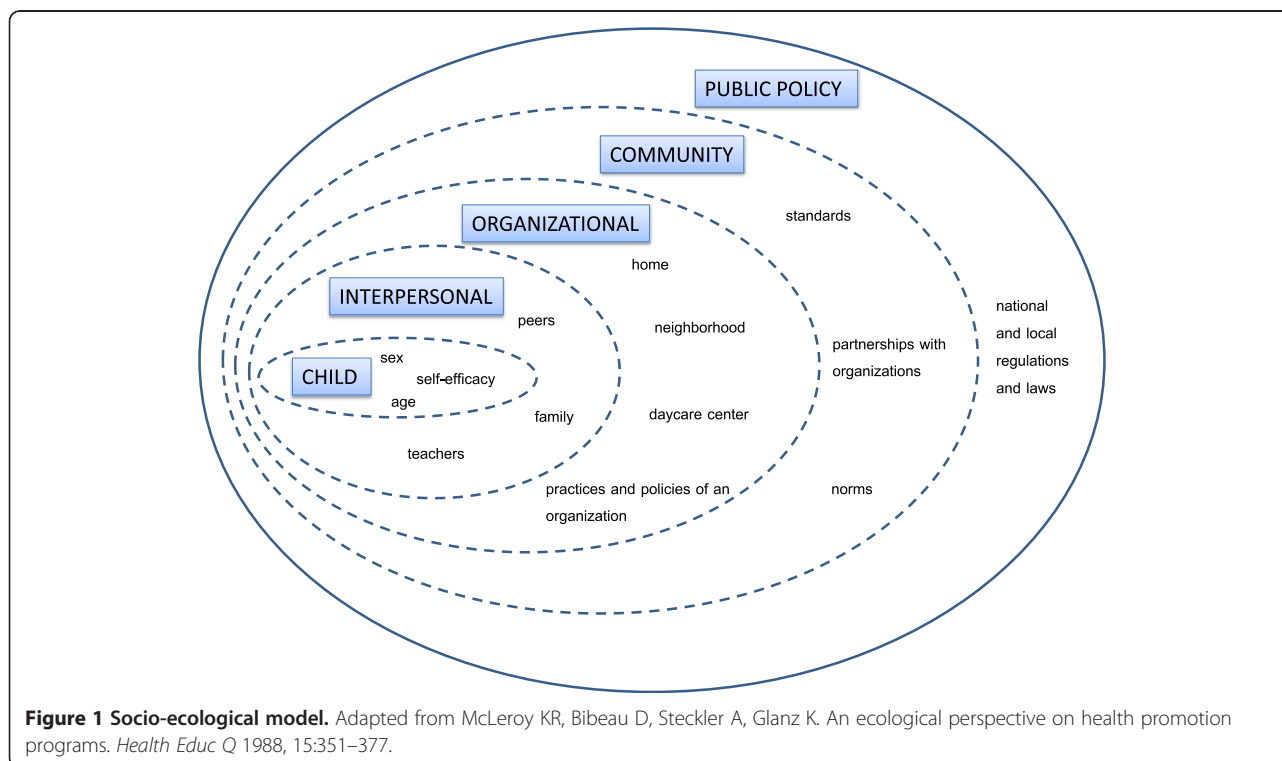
PUBLIC POLICY

COMMUNITY

standards

ORGANIZATIONAL

home

INTERPERSONAL

peers

neighborhood

national and local regulations and laws

partnerships with organizations

CHILD

sex

self-efficacy

age

family

daycare center

teachers

practices and policies of an organization

norms

**Figure 1 Socio-ecological model.** Adapted from McLeroy KR, Bibeau D, Steckler A, Glanz K. An ecological perspective on health promotion programs. *Health Educ Q* 1988, 15:351–377.